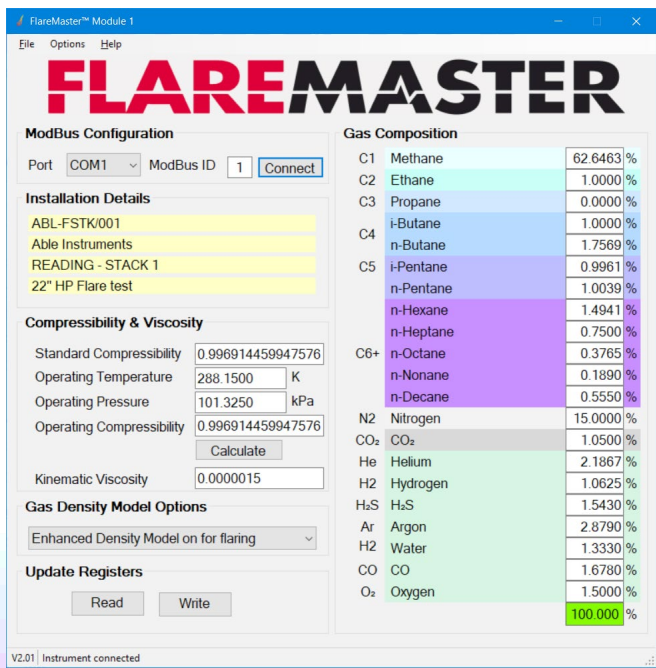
FlareMaster™ Module 1

File Options Help

FLAREMASTER

ModBus Configuration

Port COM1 ModBus ID 1 Connect

Installation Details

ABL-FSTK/001
Able Instruments
READING - STACK 1
22" HP Flare test

Compressibility & Viscosity

Standard Compressibility 0.996914459947576
Operating Temperature 288.1500 K
Operating Pressure 101.3250 kPa
Operating Compressibility 0.996914459947576
Calculate
Kinematic Viscosity 0.0000015

Gas Density Model Options

Enhanced Density Model on for flaring

Update Registers

Read Write

Gas Composition

| | | | |
|---|---|---|---|
| C1 | Methane | 62.6463 | % |
| C2 | Ethane | 1.0000 | % |
| C3 | Propane | 0.0000 | % |
| C4 | i-Butane | 1.0000 | % |
| | n-Butane | 1.7569 | % |
| C5 | i-Pentane | 0.9961 | % |
| | n-Pentane | 1.0039 | % |
| C6+ | n-Hexane | 1.4941 | % |
| | n-Heptane | 0.7500 | % |
| | n-Octane | 0.3765 | % |
| | n-Nonane | 0.1890 | % |
| | n-Decane | 0.5550 | % |
| N2 | Nitrogen | 15.0000 | % |
| $CO_2$ | $CO_2$ | 1.0500 | % |
| He | Helium | 2.1867 | % |
| H2 | Hydrogen | 1.0625 | % |
| $H_2S$ | $H_2S$ | 1.5430 | % |
| Ar | Argon | 2.8790 | % |
| H2 | Water | 1.3330 | % |
| CO | CO | 1.6780 | % |
| $O_2$ | Oxygen | 1.5000 | % |
| | | 100.000 | % |

V2.01 Instrument connected